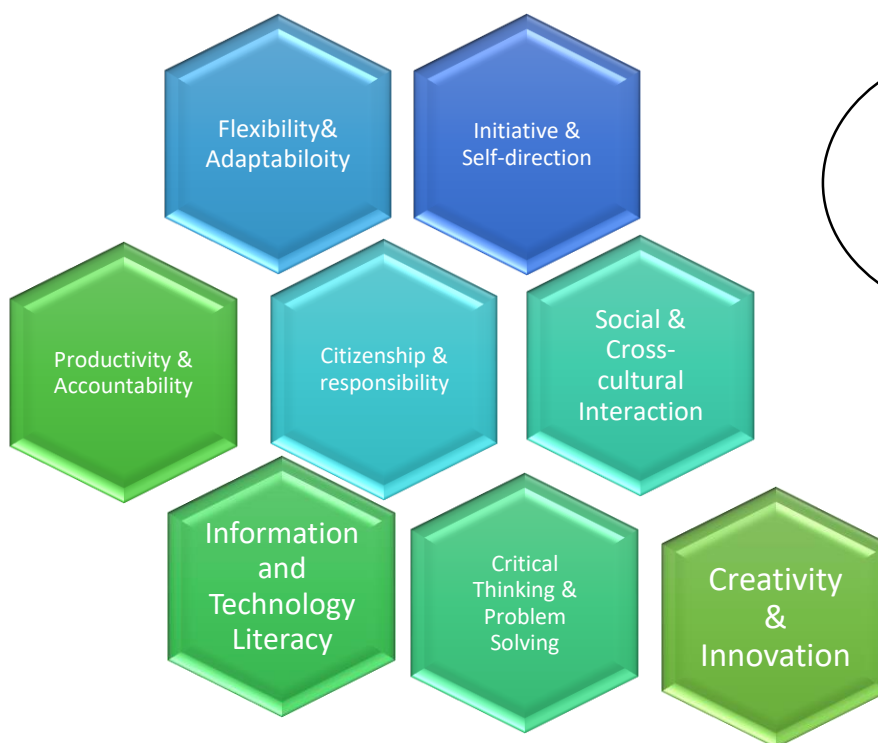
Flexibility& Adaptabiloity

Initiative & Self-direction

Productivity & Accountability

Citizenship & responsibility

Social & Cross-cultural Interaction

Information and Technology Literacy

Critical Thinking & Problem Solving

Creativity & Innovation